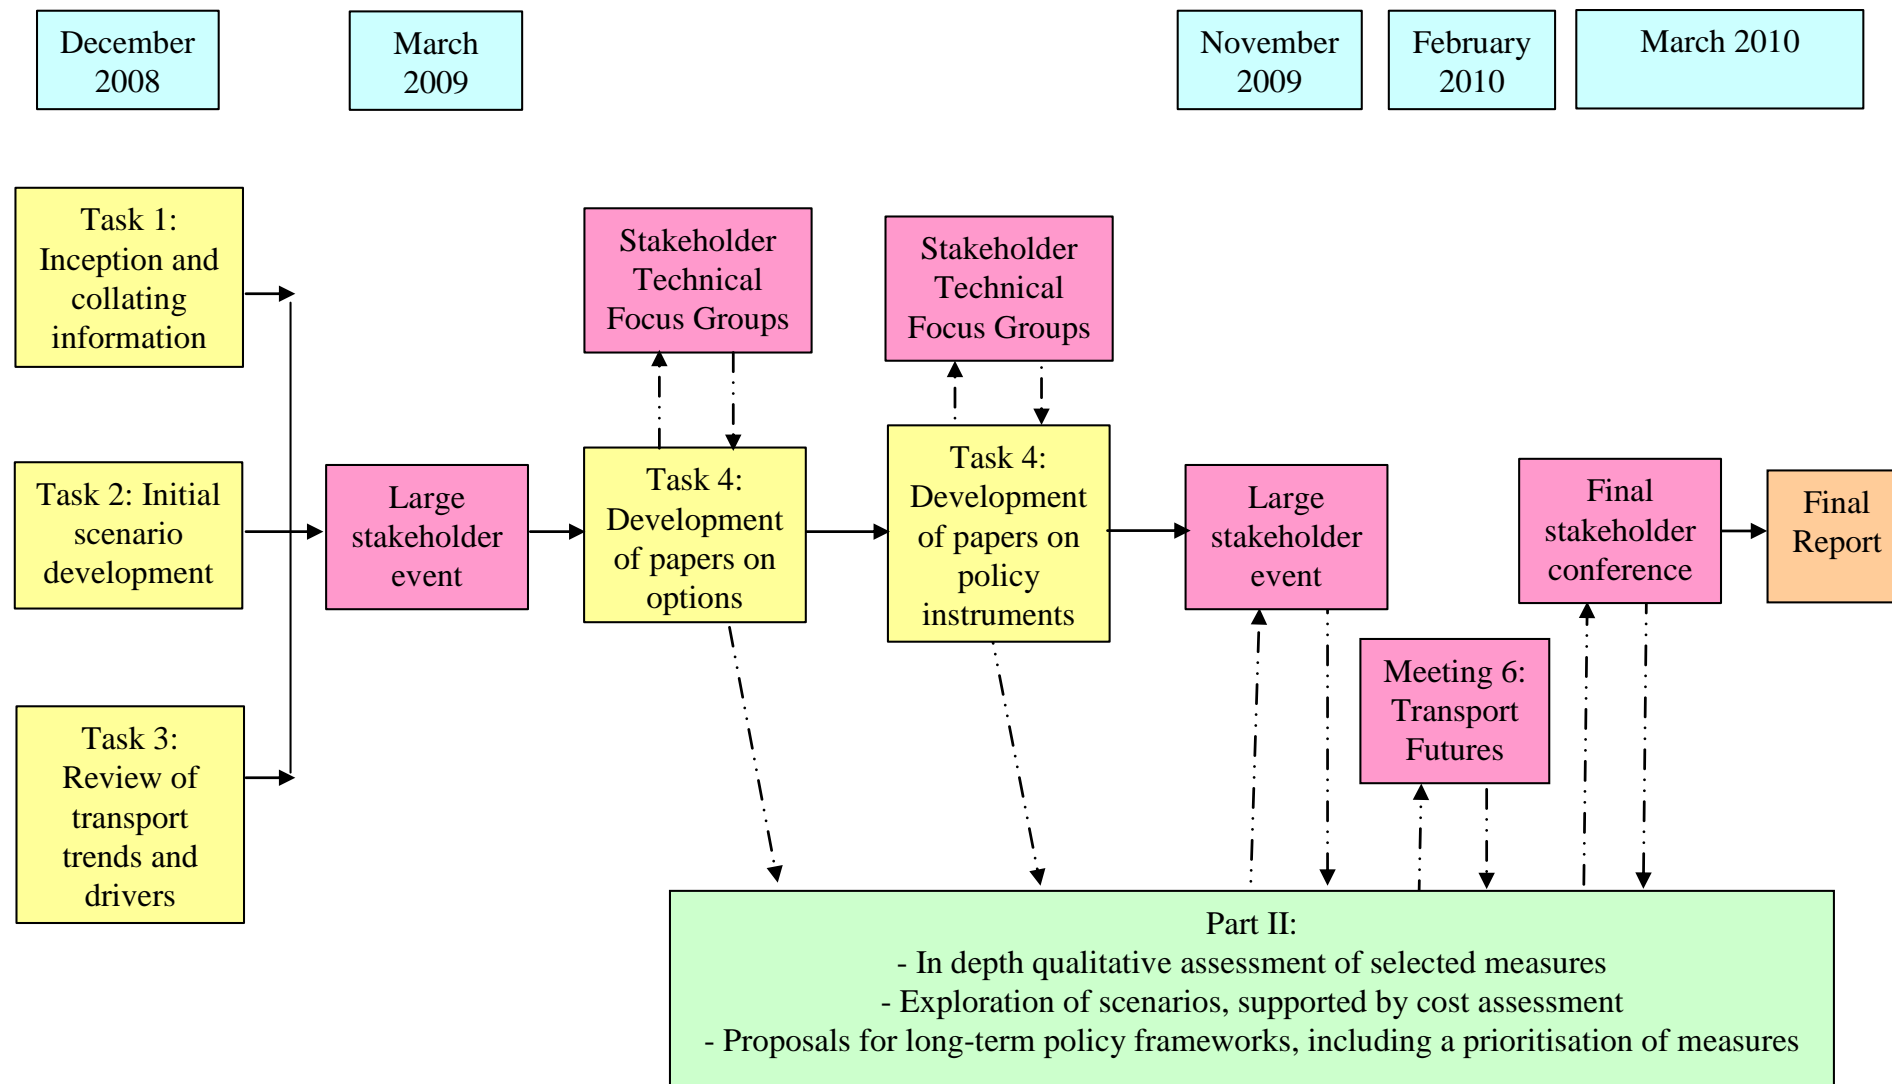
December 2008

March 2009

November 2009

February 2010

March 2010

Task 1: Inception and collating information

Task 2: Initial scenario development

Task 3: Review of transport trends and drivers

Large stakeholder event

Stakeholder Technical Focus Groups

Task 4: Development of papers on options

Stakeholder Technical Focus Groups

Task 4: Development of papers on policy instruments

Large stakeholder event

Meeting 6: Transport Futures

Final stakeholder conference

Final Report

Part II:
- In depth qualitative assessment of selected measures
- Exploration of scenarios, supported by cost assessment
- Proposals for long-term policy frameworks, including a prioritisation of measures